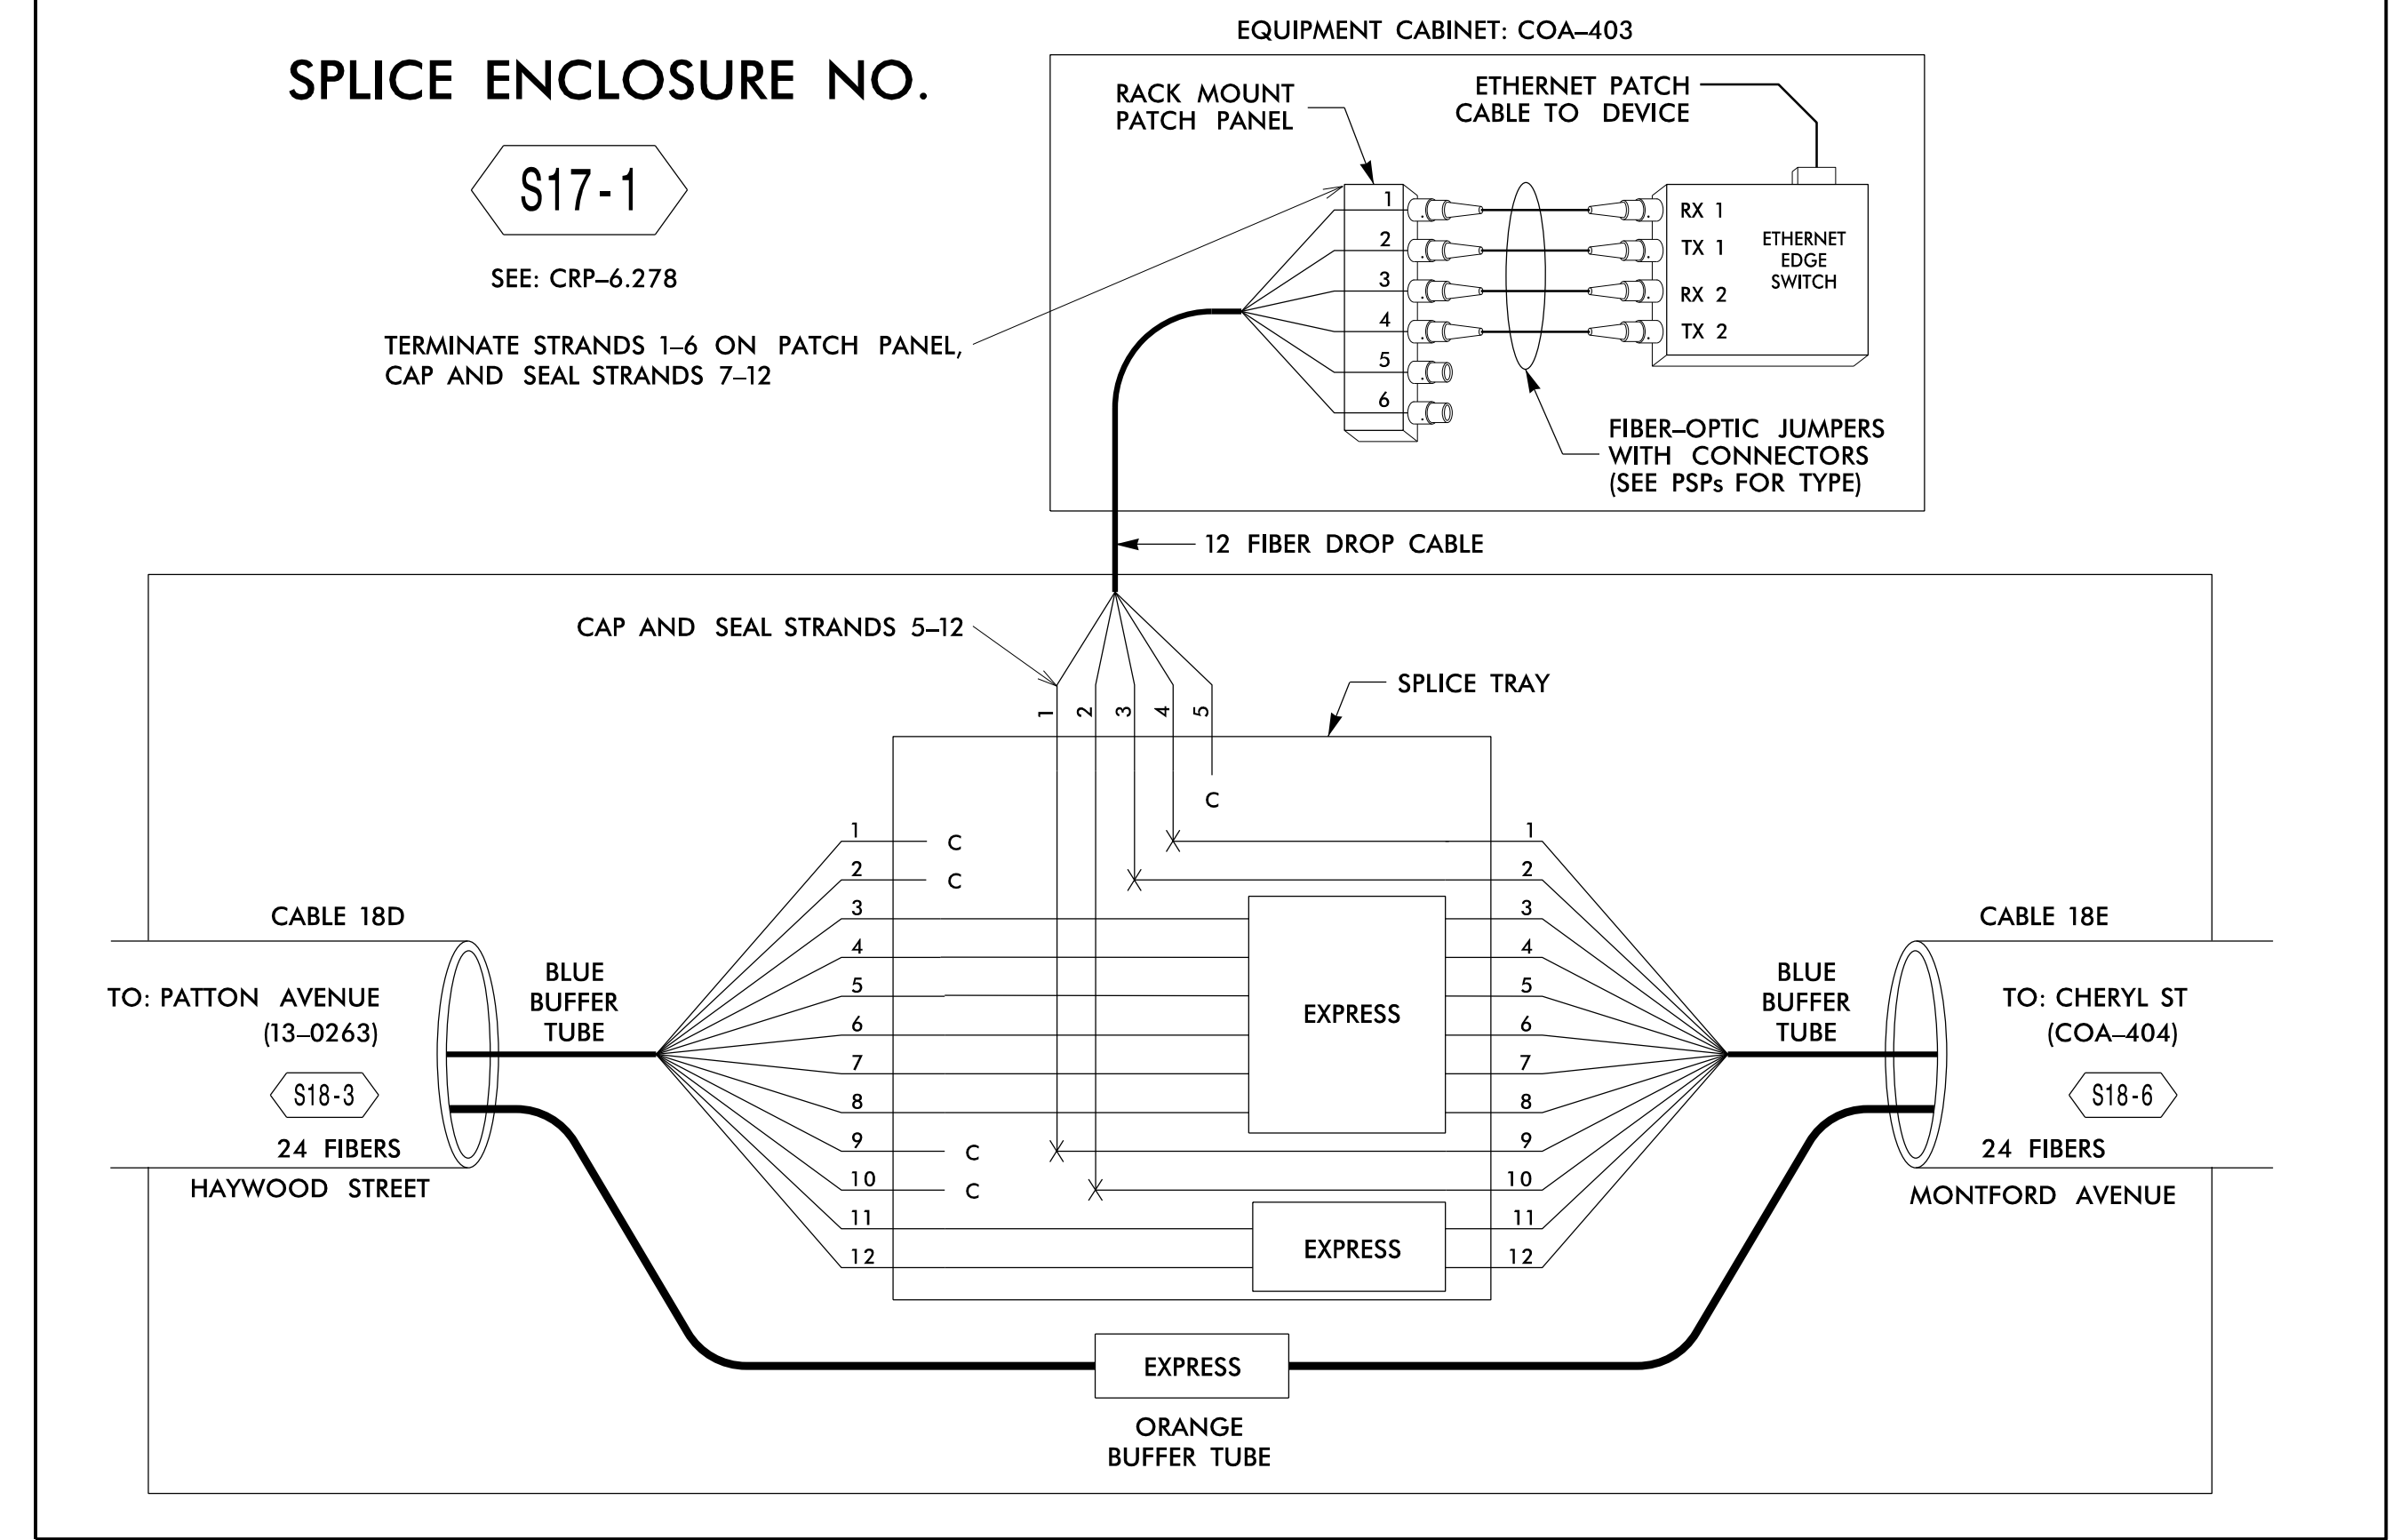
SPLICE ENCLOSURE NO.

S17-1

SEE: CRP–6.278

TERMINATE STRANDS 1–6 ON PATCH PANEL, CAP AND SEAL STRANDS 7–12

EQUIPMENT CABINET: COA–403

RACK MOUNT PATCH PANEL

ETHERNET PATCH CABLE TO DEVICE

1
2
3
4
5
6

RX 1
TX 1
RX 2
TX 2

ETHERNET EDGE SWITCH

FIBER–OPTIC JUMPERS WITH CONNECTORS (SEE PSPs FOR TYPE)

12 FIBER DROP CABLE

CAP AND SEAL STRANDS 5–12

SPLICE TRAY

1 2 3 4 5

C

CABLE 18D

TO: PATTON AVENUE (13–0263)

S18-3

24 FIBERS

HAYWOOD STREET

BLUE BUFFER TUBE

1 C
2 C
3
4
5
6
7
8
9 C
10 C
11
12

EXPRESS

EXPRESS

1
2
3
4
5
6
7
8
9
10
11
12

BLUE BUFFER TUBE

CABLE 18E

TO: CHERYL ST (COA–404)

S18-6

24 FIBERS

MONTFORD AVENUE

EXPRESS

ORANGE BUFFER TUBE